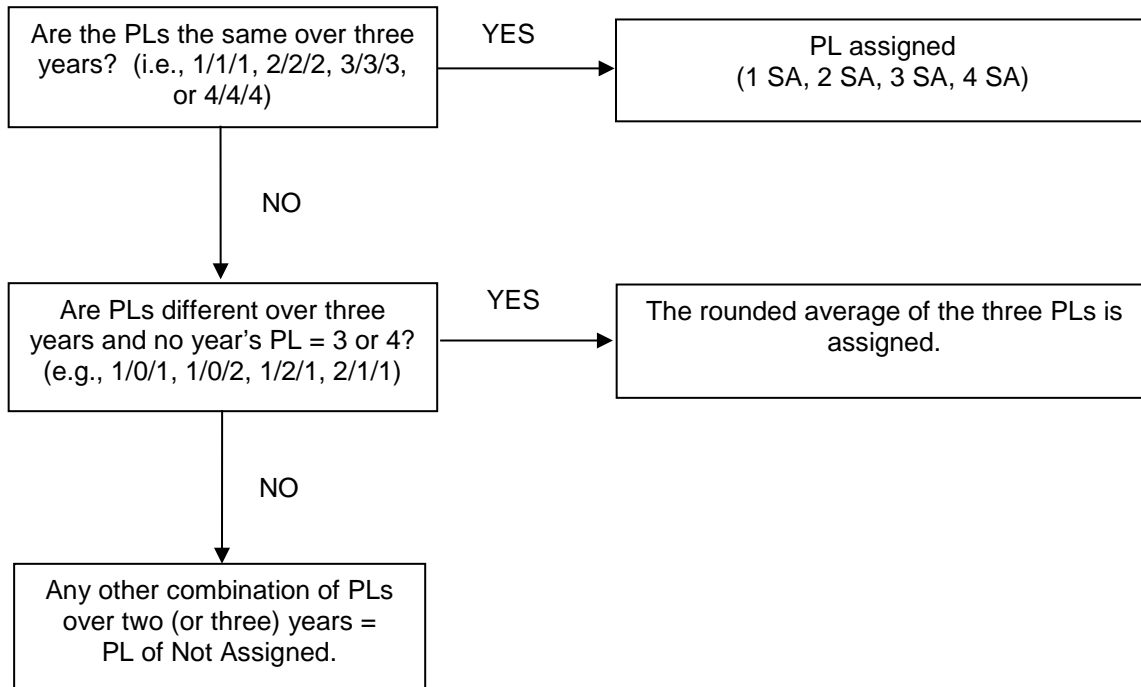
Are the PLs the same over three years? (i.e., 1/1/1, 2/2/2, 3/3/3, or 4/4/4)

YES

PL assigned (1 SA, 2 SA, 3 SA, 4 SA)

NO

Are PLs different over three years and no year's PL = 3 or 4? (e.g., 1/0/1, 1/0/2, 1/2/1, 2/1/1)

YES

The rounded average of the three PLs is assigned.

NO

Any other combination of PLs over two (or three) years = PL of Not Assigned.